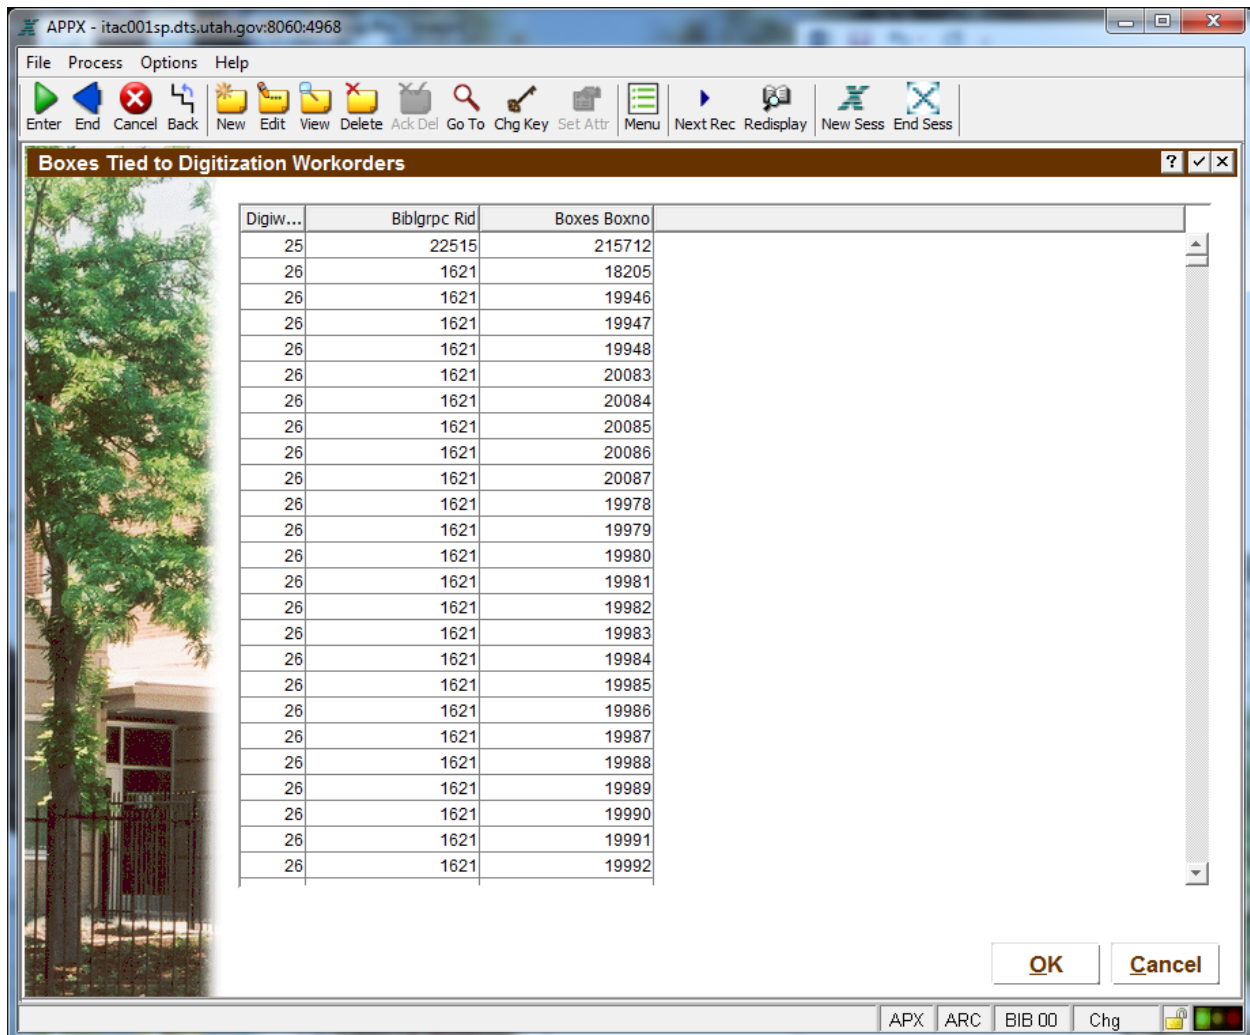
APPX - itac001sp.dts.utah.gov:8060:4968

File Process Options Help

Enter End Cancel Back New Edit View Delete Ack Del Go To Chg Key Set Attr Menu Next Rec Redisplay New Sess End Sess

Boxes Tied to Digitization Workorders

| Digiw... | Biblgrpc Rid | Boxes Boxno |
|---|---|---|
| 25 | 22515 | 215712 |
| 26 | 1621 | 18205 |
| 26 | 1621 | 19946 |
| 26 | 1621 | 19947 |
| 26 | 1621 | 19948 |
| 26 | 1621 | 20083 |
| 26 | 1621 | 20084 |
| 26 | 1621 | 20085 |
| 26 | 1621 | 20086 |
| 26 | 1621 | 20087 |
| 26 | 1621 | 19978 |
| 26 | 1621 | 19979 |
| 26 | 1621 | 19980 |
| 26 | 1621 | 19981 |
| 26 | 1621 | 19982 |
| 26 | 1621 | 19983 |
| 26 | 1621 | 19984 |
| 26 | 1621 | 19985 |
| 26 | 1621 | 19986 |
| 26 | 1621 | 19987 |
| 26 | 1621 | 19988 |
| 26 | 1621 | 19989 |
| 26 | 1621 | 19990 |
| 26 | 1621 | 19991 |
| 26 | 1621 | 19992 |

OK Cancel

APX ARC BIB 00 Chg